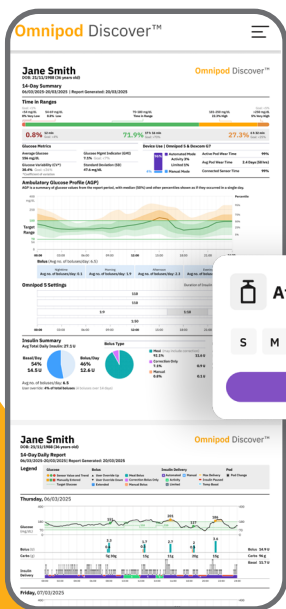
Omnipod Discover™

Jane Smith
DOB: 31/12/1998 (26 years old)

Omnipod Discover™

14-Day Summary
06/03/2025-20/03/2025 | Report Generated: 20/03/2025

Time in Ranges

0.8%

71.9%

27.3%

Glucose Metrics
Average Glucose
Glucose Variability (CV*)

Device Use | Omnipod 5 & Dexcom G7
Automated Mode
Manual Mode

Ambulatory Glucose Profile (AGP)

Target Range

Bolus

Omnipod 5 Settings

Insulin Summary
Avg Total Daily Insulin: 27.5 U

Basal/Day 54% 14.5 U
Bolus/Day 46% 12.6 U

Bolus Type

Jane Smith
DOB: 31/12/1998 (26 years old)

Omnipod Discover™

14-Day Daily Report
06/03/2025-20/03/2025 | Report Generated: 20/03/2025

Legend
Glucose
Bolus
Insulin Delivery
Pod

Thursday, 06/03/2025

Glucose

Bolus (U)
Carbs (g)
Insulin Delivery

Friday, 07/03/2025

S
M